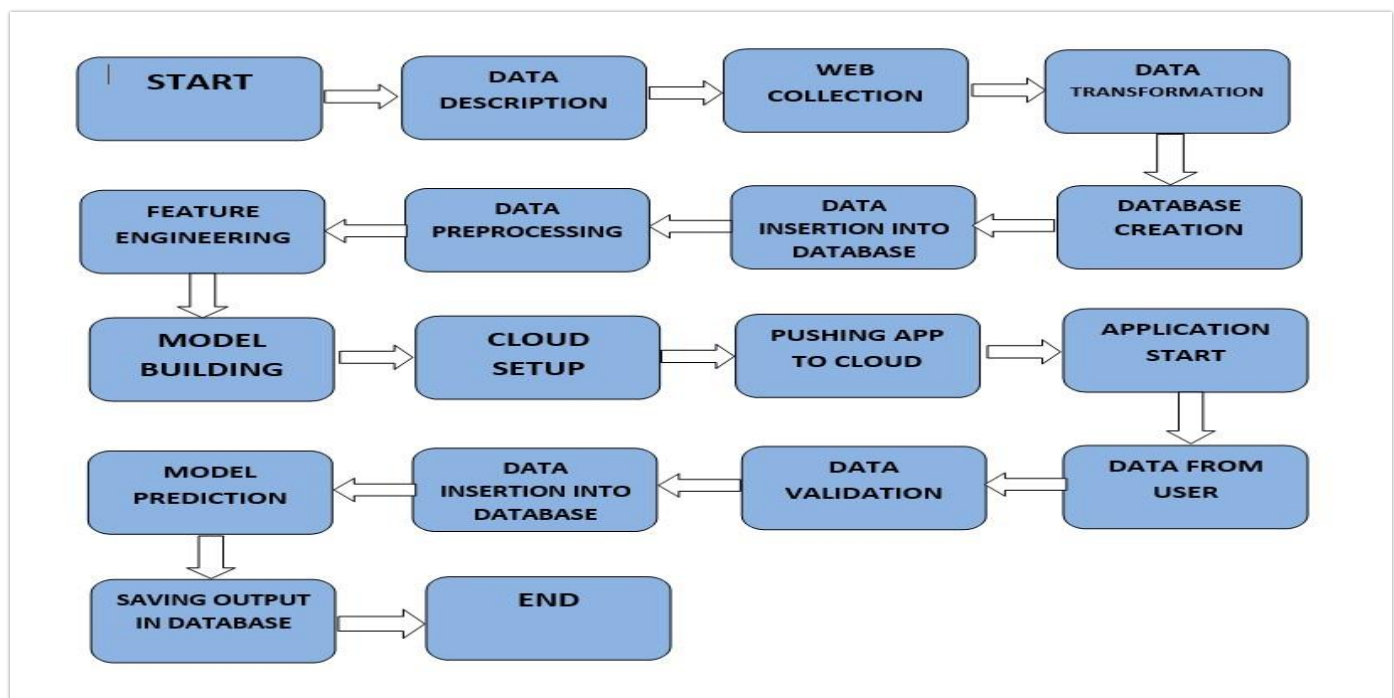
START

DATA DESCRIPTION

WEB COLLECTION

DATA TRANSFORMATION

DATABASE CREATION

DATA INSERTION INTO DATABASE

DATA PREPROCESSING

FEATURE ENGINEERING

MODEL BUILDING

CLOUD SETUP

PUSHING APP TO CLOUD

APPLICATION START

DATA FROM USER

DATA VALIDATION

DATA INSERTION INTO DATABASE

MODEL PREDICTION

SAVING OUTPUT IN DATABASE

END